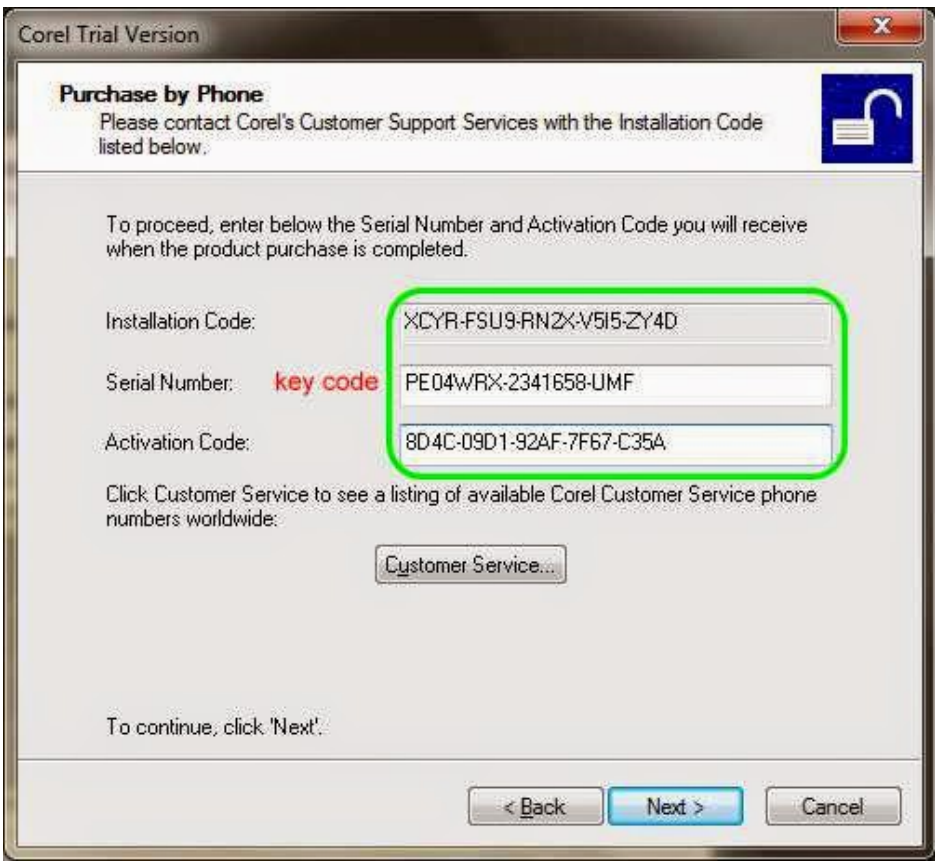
Corel Trial Version

Purchase by Phone
Please contact Corel's Customer Support Services with the Installation Code listed below.

To proceed, enter below the Serial Number and Activation Code you will receive when the product purchase is completed.

Installation Code: XCYR-FSU9-RN2X-V5I5-ZY4D

Serial Number: key code PE04WRX-2341658-UMF

Activation Code: 8D4C-09D1-92AF-7F67-C35A

Click Customer Service to see a listing of available Corel Customer Service phone numbers worldwide:

Customer Service...

To continue, click 'Next'.

< Back
Next >
Cancel